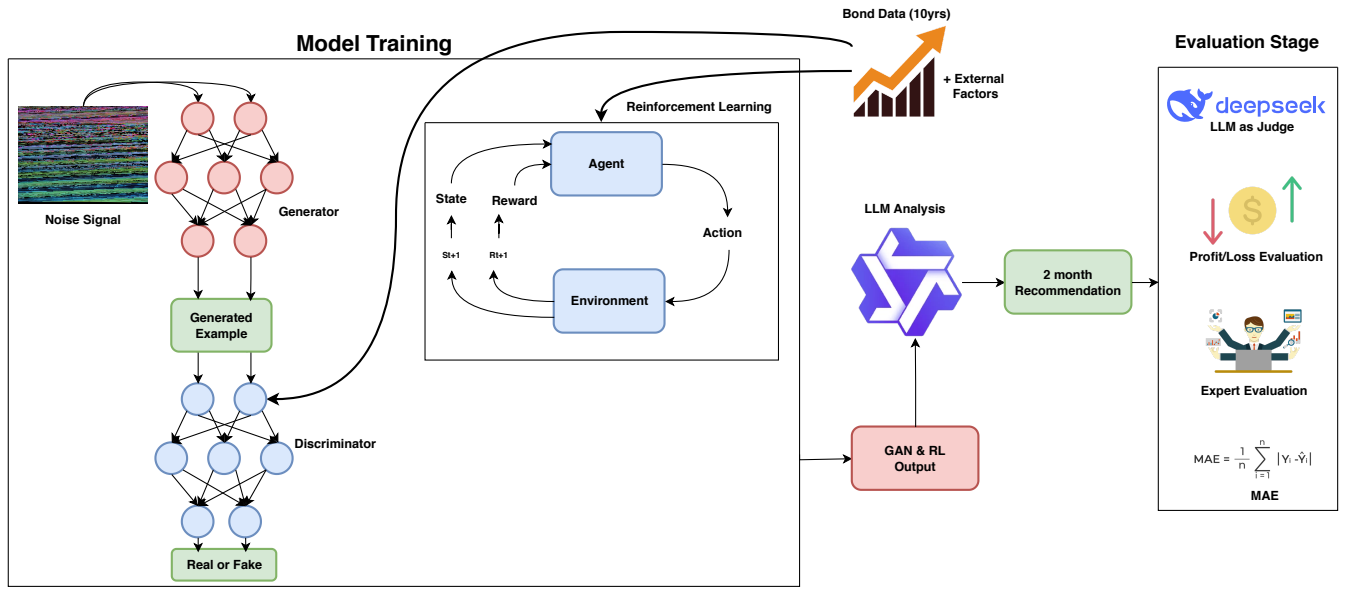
Bond Data (10yrs)

+ External Factors

Model Training

Evaluation Stage

deepseek

LLM as Judge

Noise Signal

Generator

Reinforcement Learning

Agent

State

Reward

Action

St+1

Rt+1

Environment

LLM Analysis

2 month Recommendation

Profit/Loss Evaluation

Generated Example

Expert Evaluation

Discriminator

GAN & RL Output

$MAE = \frac{1}{n} \sum_{i=1}^{n} |Y_i - \hat{Y}_i|$

MAE

Real or Fake